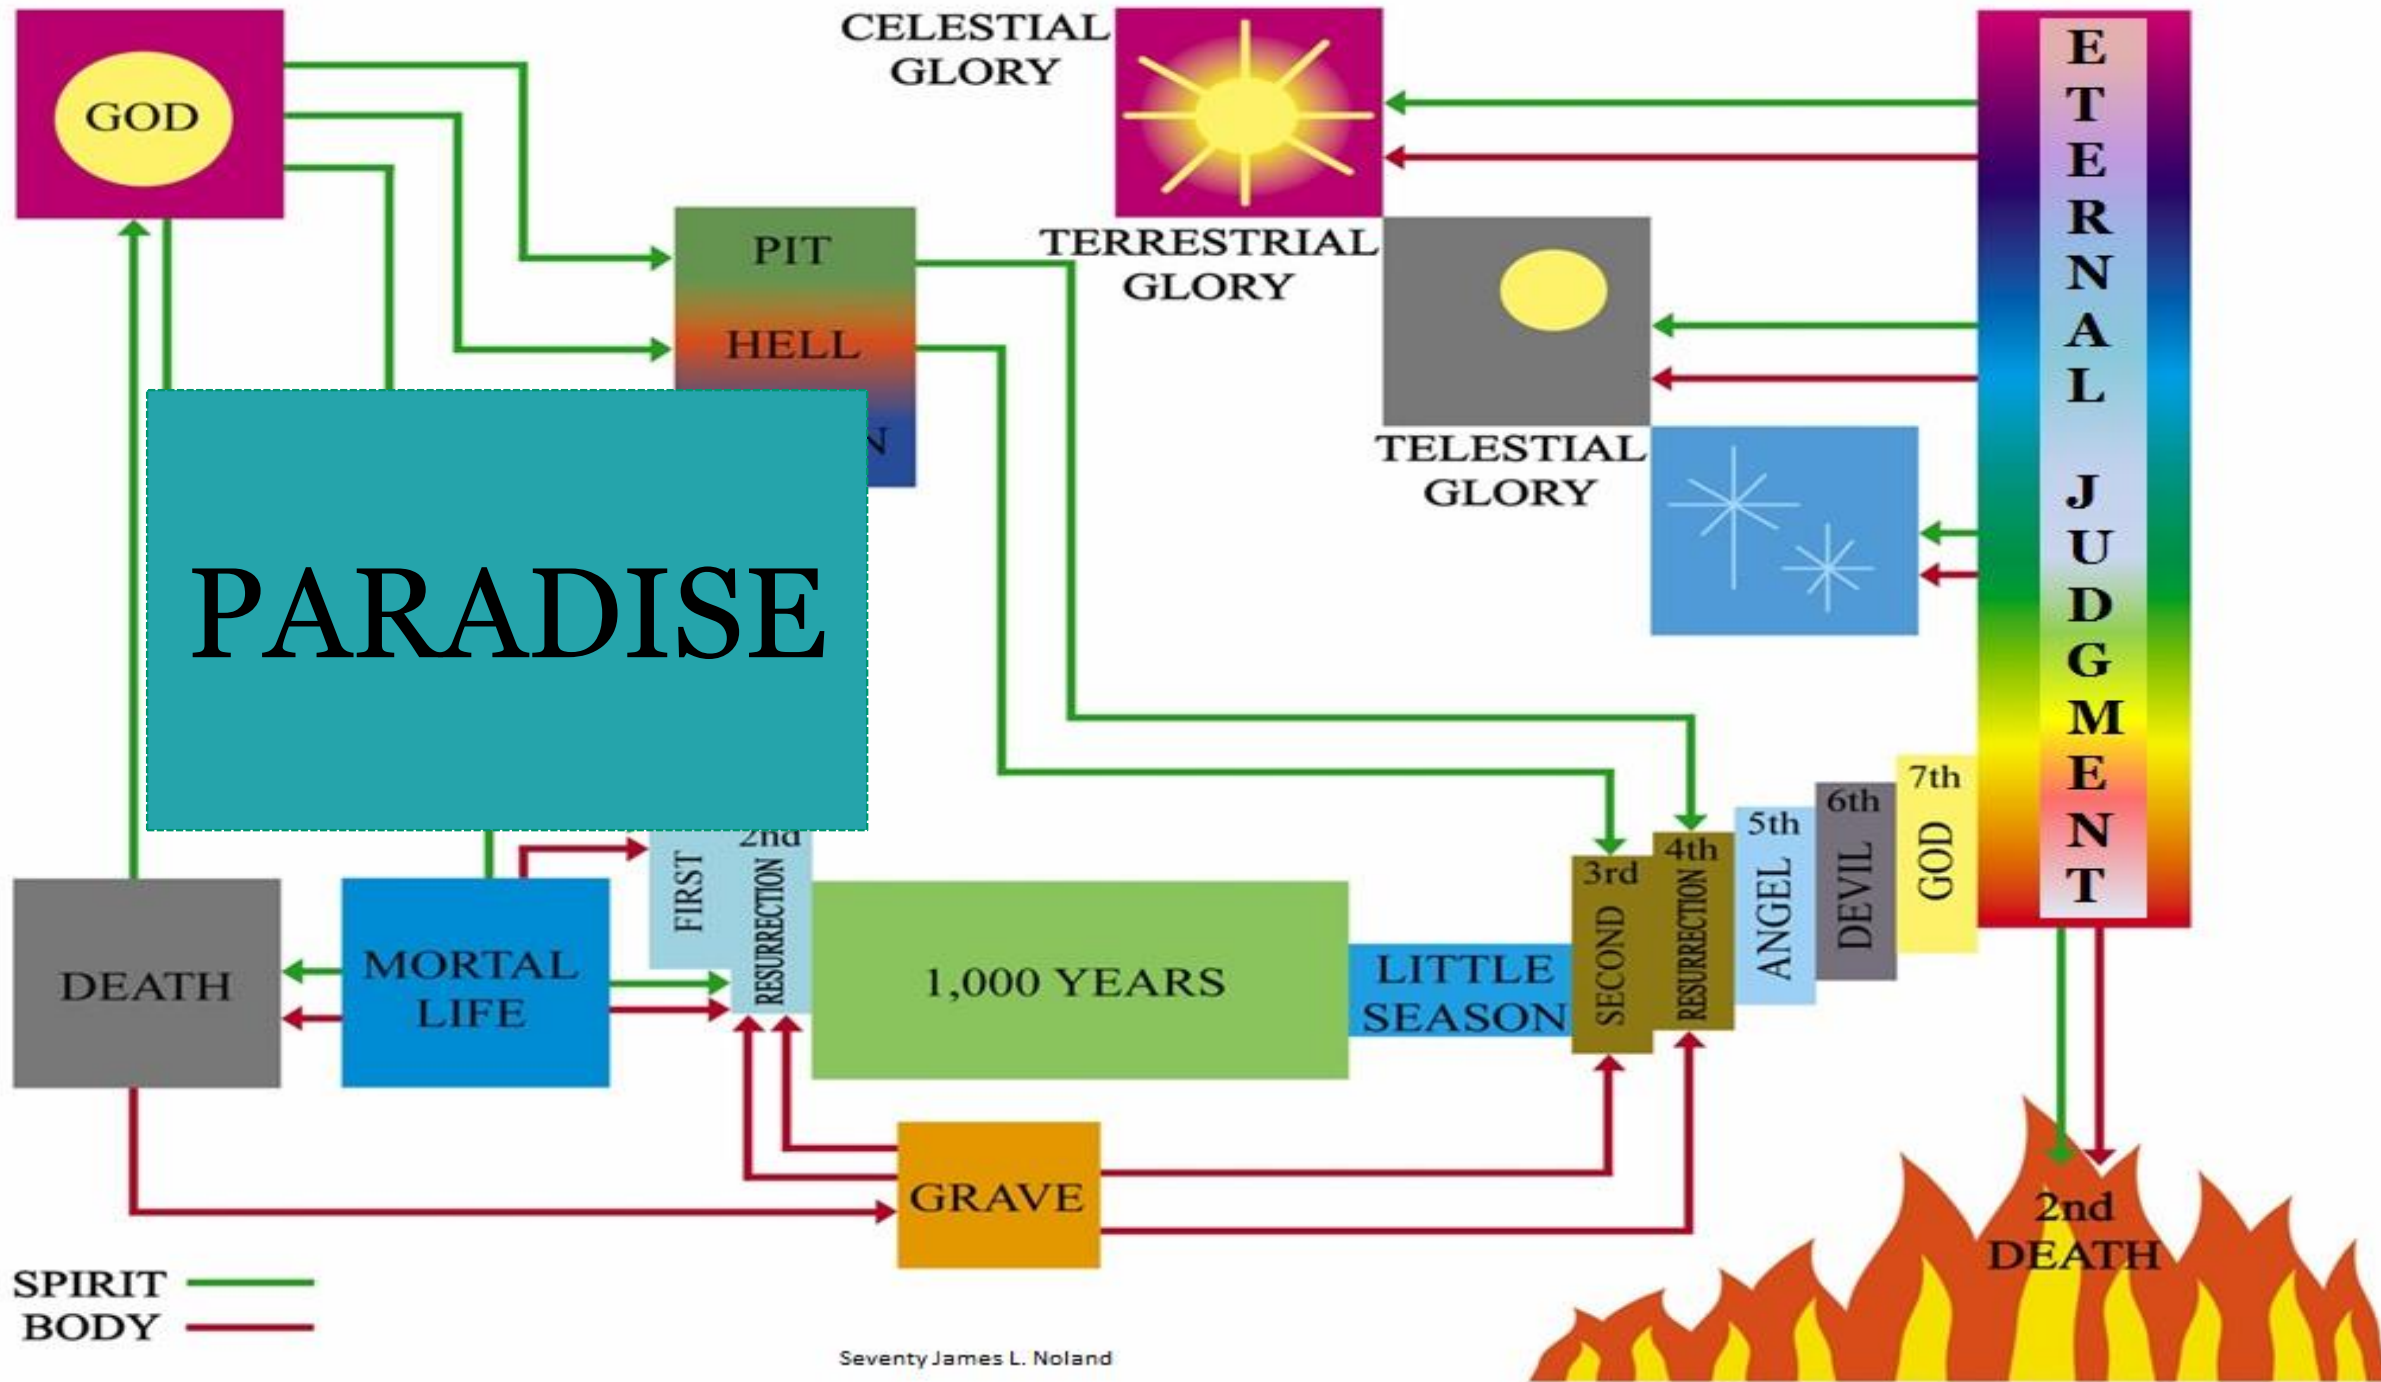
GOD

CELESTIAL GLORY

PIT

HELL

N

TERRESTRIAL GLORY

TELESTIAL GLORY

ETERNAL JUDGMENT

PARADISE

2nd

FIRST

RESURRECTION

DEATH

MORTAL LIFE

1,000 YEARS

LITTLE SEASON

3rd

SECOND

4th

RESURRECTION

5th

ANGEL

6th

DEVIL

7th

GOD

GRAVE

2nd DEATH

SPIRIT

BODY

Seventy James L. Noland